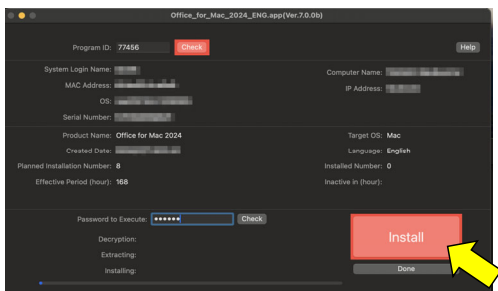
Office_for_Mac_2024_ENG.app(Ver.7.0.0b)

Program ID: 77456 Check

Help

System Login Name: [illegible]

MAC Address: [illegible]

OS: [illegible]

Serial Number: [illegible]

Computer Name: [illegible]

IP Address: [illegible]

Product Name: Office for Mac 2024

Created Date: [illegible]

Planned Installation Number: 8

Effective Period (hour): 168

Target OS: Mac

Language: English

Installed Number: 0

Inactive in (hour):

Password to Execute: •••••• Check

Decryption:

Extracting:

Installing:

Install

Done